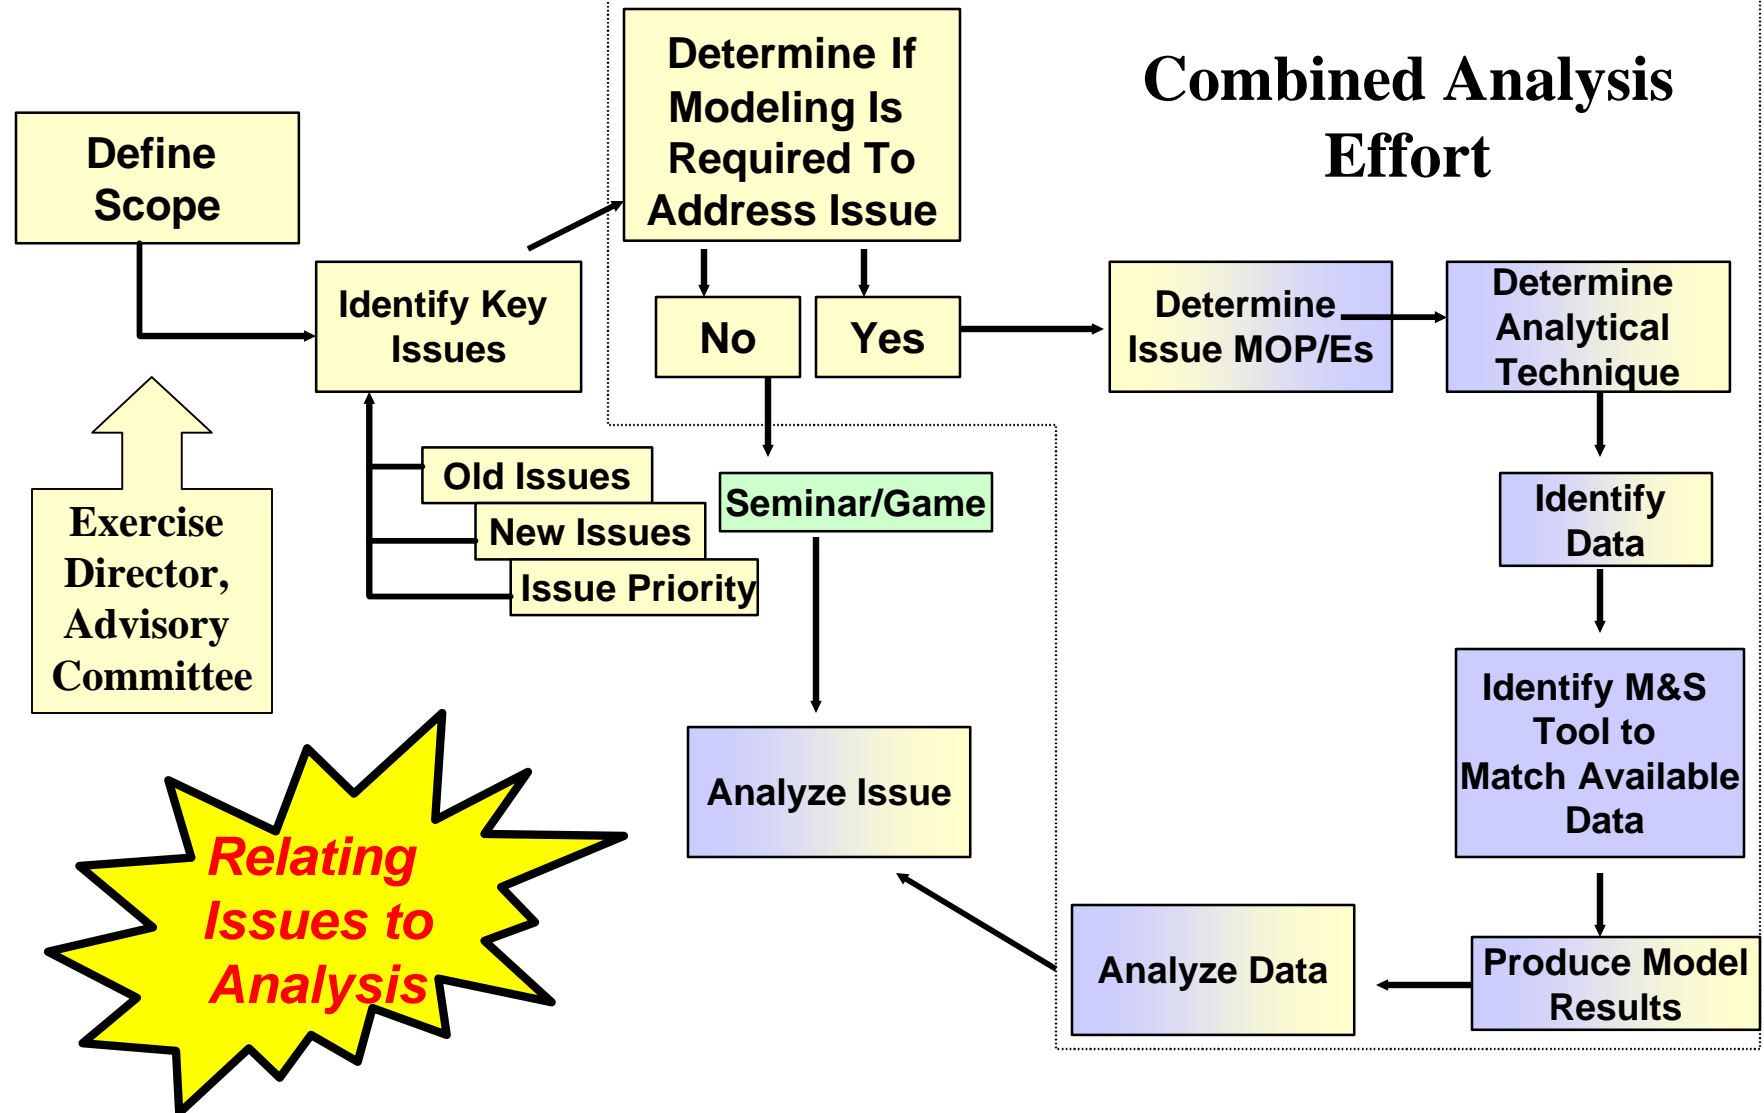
Combined Analysis Effort

Define Scope

Identify Key Issues

Exercise Director, Advisory Committee

Old Issues

New Issues

Issue Priority

Determine If Modeling Is Required To Address Issue

No

Yes

Seminar/Game

Analyze Issue

Determine Issue MOP/Es

Determine Analytical Technique

Identify Data

Identify M&S Tool to Match Available Data

Produce Model Results

Analyze Data

Relating Issues to Analysis